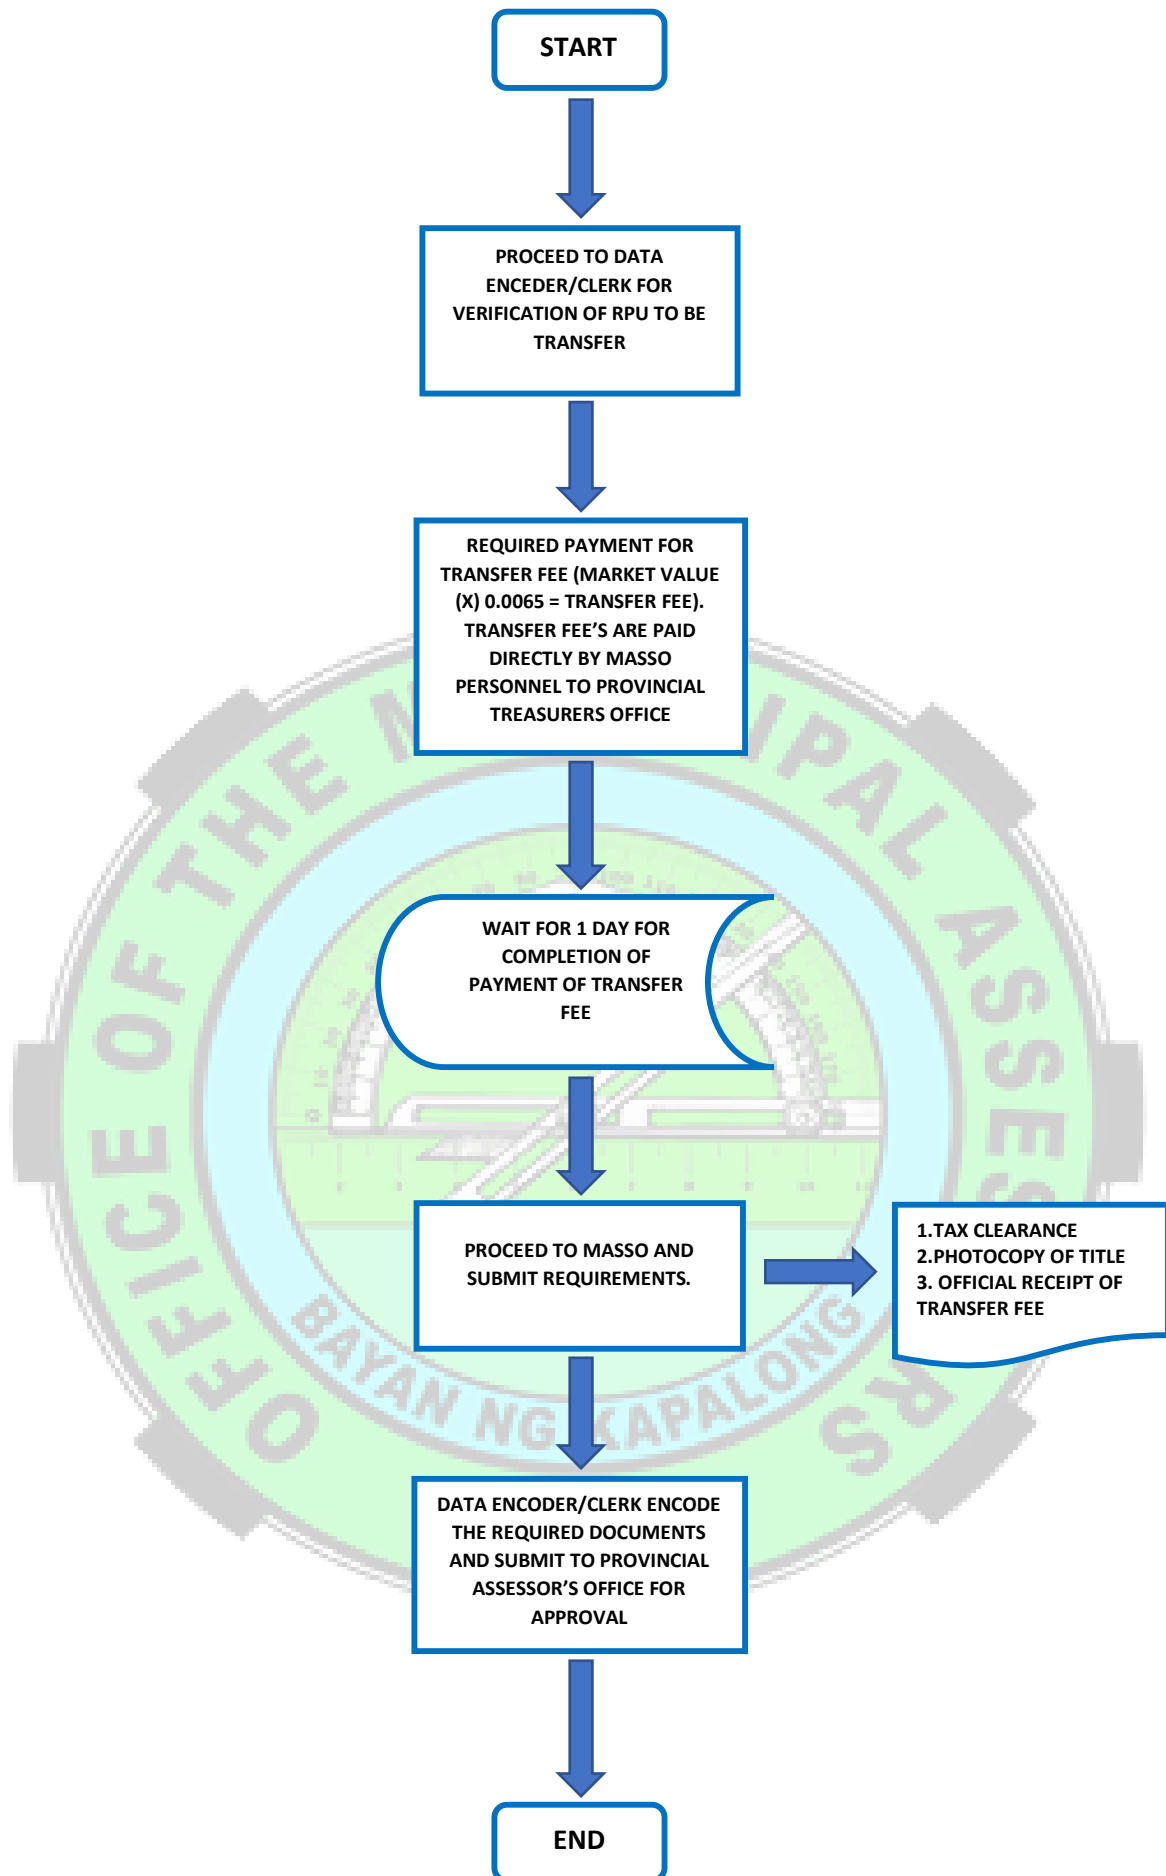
START

PROCEED TO DATA ENCEDER/CLERK FOR VERIFICATION OF RPU TO BE TRANSFER

REQUIRED PAYMENT FOR TRANSFER FEE (MARKET VALUE (X) 0.0065 = TRANSFER FEE). TRANSFER FEE'S ARE PAID DIRECTLY BY MASSO PERSONNEL TO PROVINCIAL TREASURERS OFFICE

WAIT FOR 1 DAY FOR COMPLETION OF PAYMENT OF TRANSFER FEE

PROCEED TO MASSO AND SUBMIT REQUIREMENTS.

1.TAX CLEARANCE
2.PHOTOCOPY OF TITLE
3. OFFICIAL RECEIPT OF TRANSFER FEE

DATA ENCODER/CLERK ENCODE THE REQUIRED DOCUMENTS AND SUBMIT TO PROVINCIAL ASSESSOR'S OFFICE FOR APPROVAL

END

OFFICE OF THE MUNICIPAL ASSESSORS
BAYAN NG KAPALONG